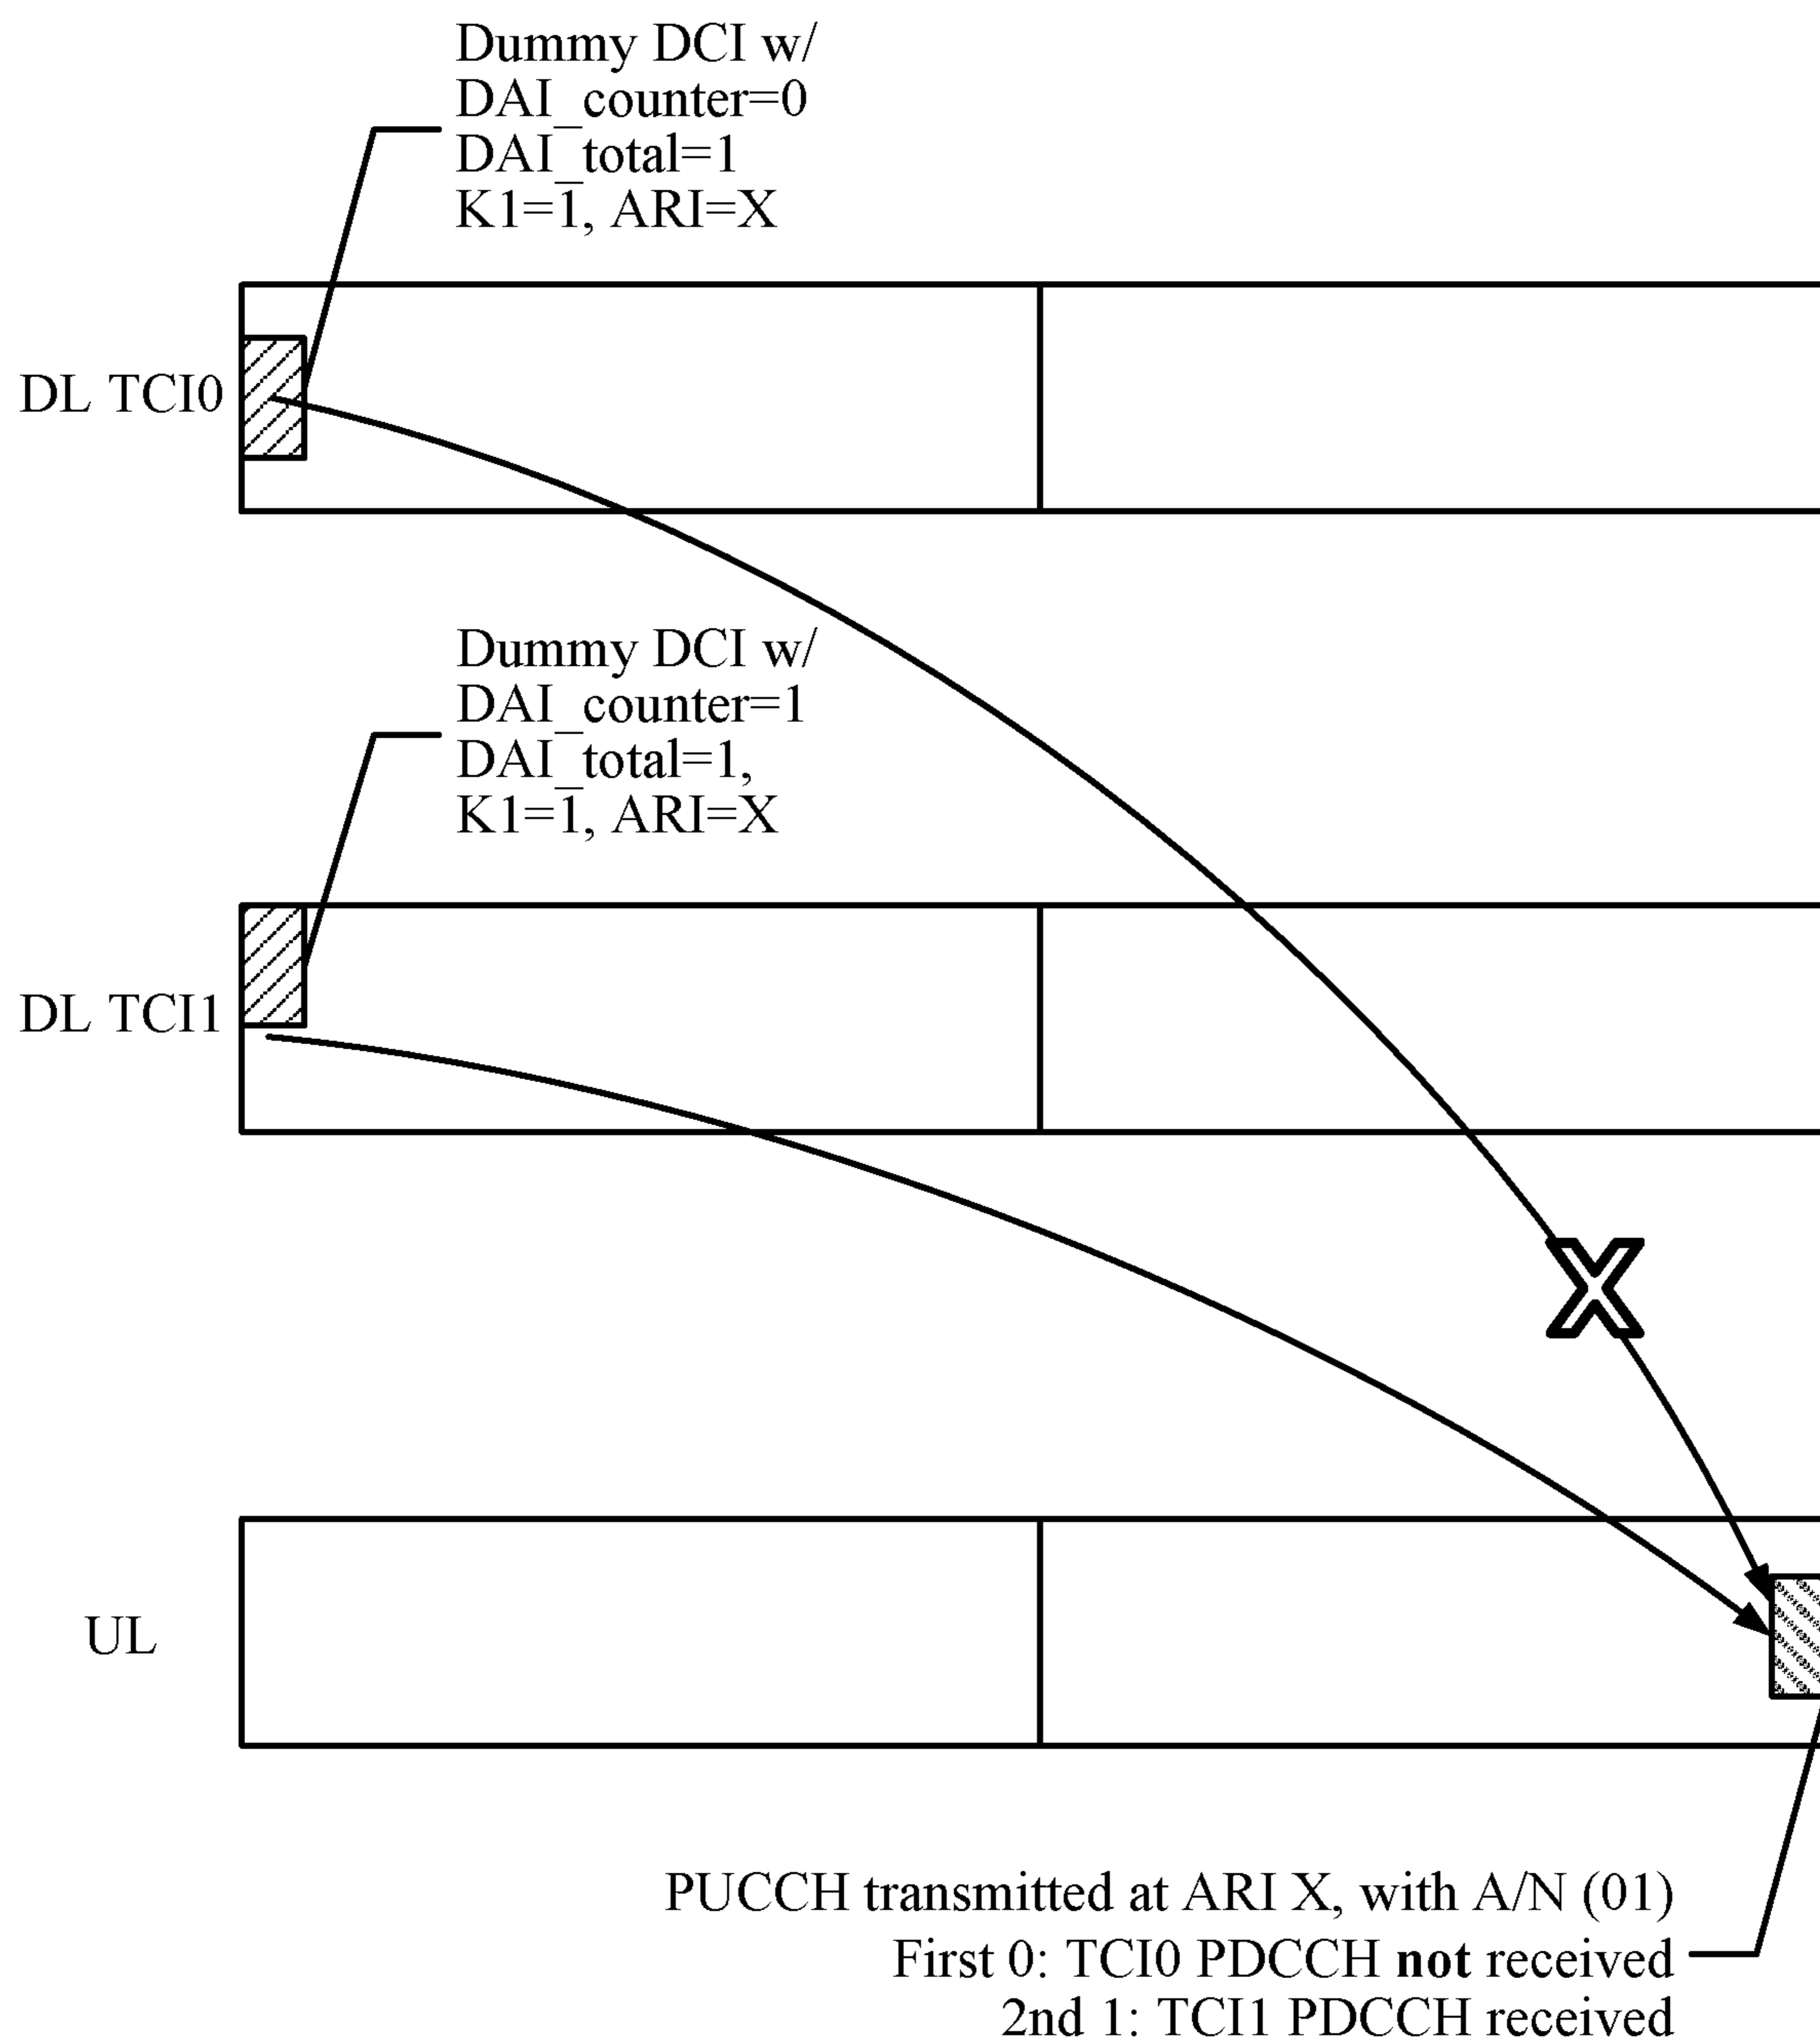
Dummy DCI w/
DAI_counter=0
DAI_total=1
K1=1, ARI=X

DL TCI0

Dummy DCI w/
DAI_counter=1
DAI_total=1,
K1=1, ARI=X

DL TCI1

X

UL

PUCCH transmitted at ARI X, with A/N (01)
First 0: TCI0 PDCCH **not** received
2nd 1: TCI1 PDCCH received